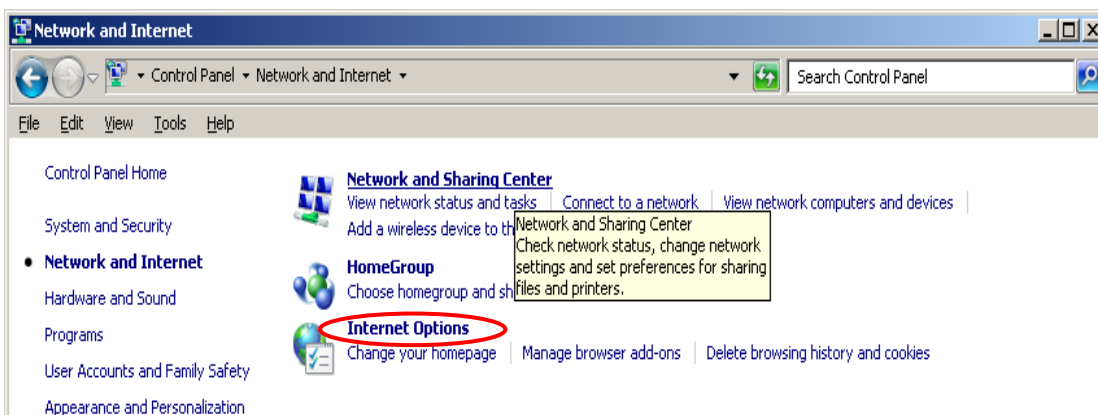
Network and Internet

Control Panel ▸ Network and Internet ▸

Search Control Panel

File Edit View Tools Help

Control Panel Home

System and Security

Network and Internet

Hardware and Sound

Programs

User Accounts and Family Safety

Appearance and Personalization

Network and Sharing Center

View network status and tasks | Connect to a network | View network computers and devices

Add a wireless device to th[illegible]

Network and Sharing Center
Check network status, change network settings and set preferences for sharing files and printers.

HomeGroup

Choose homegroup and sh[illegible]

Internet Options

Change your homepage | Manage browser add-ons | Delete browsing history and cookies